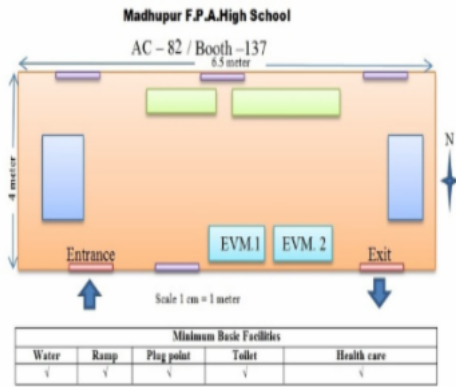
Madhupur F.P.A.High School

AC – 82 / Booth –137

6.5 meter

4 meter

N

EVM.1

EVM. 2

Entrance

Exit

Scale 1 cm = 1 meter

| Minimum Basic Facilities | | | | |
|---|---|---|---|---|
| Water | Ramp | Plug point | Toilet | Health care |
| √ | √ | √ | √ | √ |